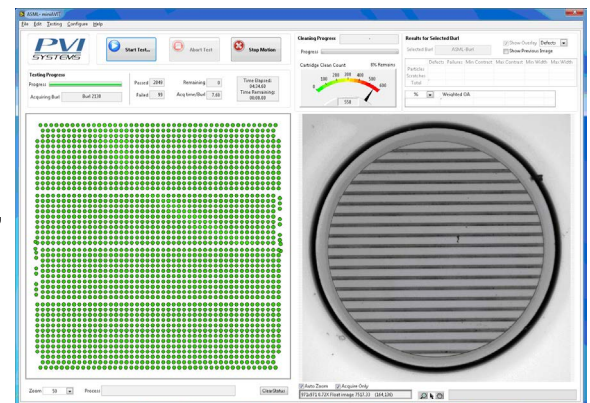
ASMS-miniVIT

File Edit Testing Configure Help

PVI SYSTEMS

Start Test...

Abort Test

Stop Motion

Testing Progress

Progress

Acquiring Burl Burl 2138

Passed 2040

Failed 99

Remaining 0

Avg time/Burl 7.66

Time Elapsed: 04:34:60

Time Remaining: 00:00:00

Cleaning Progress

Progress

Cartridge Clean Count

0% Remains

0 100 200 300 400 500 600

558

Results for Selected Burl

Selected Burl

Show Overlay Defects

Show Previous Image

| | Defects | Failures | Min Contrast | Max Contrast | Min Width | Max Width |
|---|---|---|---|---|---|---|
| Particles | | | | | | |
| Scratches | | | | | | |
| Total | | | | | | |

% Weighted OA

Zoom 10

Process

Clear Status

Auto Zoom

Acquire Only

972x971 6.73X Float image 7517.33 (164,134)